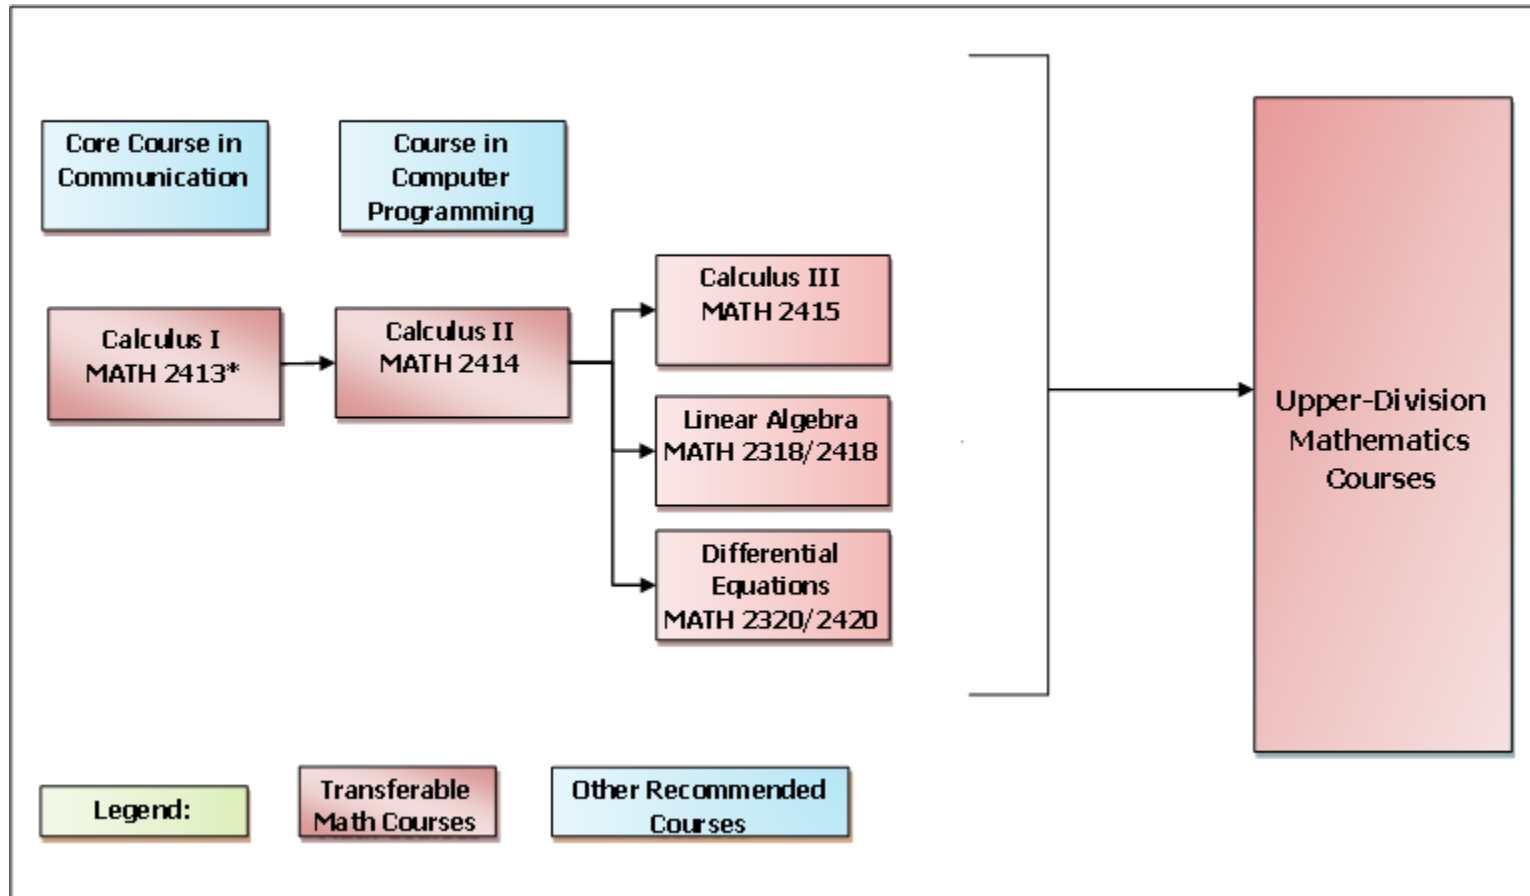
Core Course in Communication

Course in Computer Programming

Calculus I MATH 2413*

Calculus II MATH 2414

Calculus III MATH 2415

Linear Algebra MATH 2318/2418

Differential Equations MATH 2320/2420

Upper-Division Mathematics Courses

Legend:

Transferable Math Courses

Other Recommended Courses